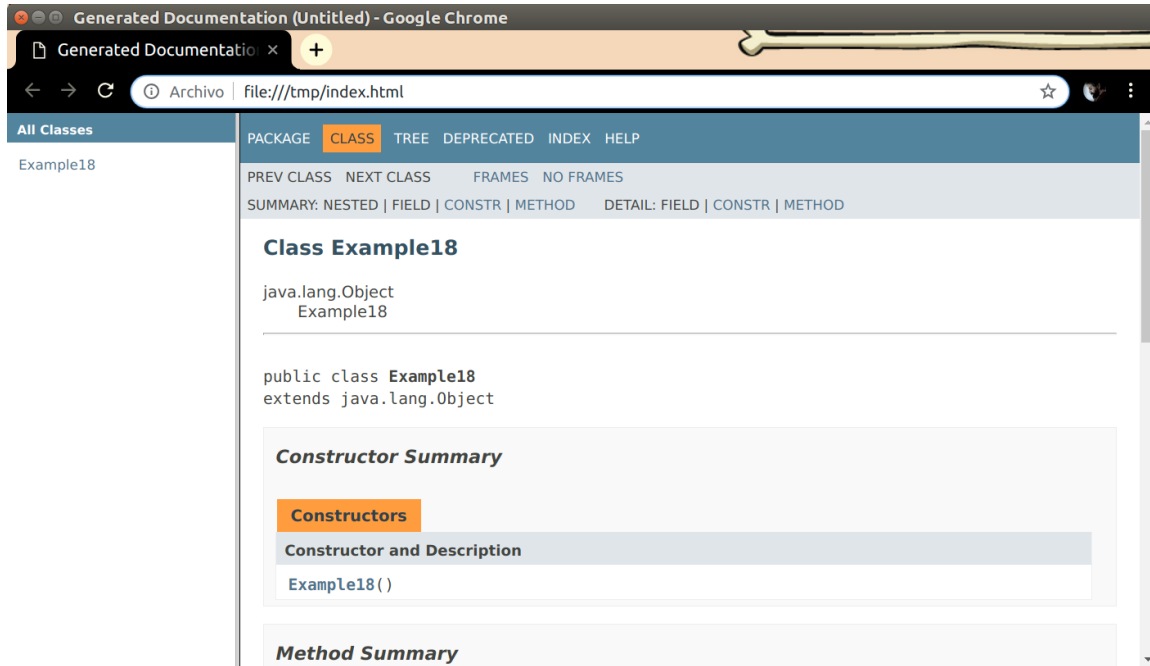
Generated Documentation (Untitled) - Google Chrome

Generated Documentatio ×

Archivo | file:///tmp/index.html

All Classes

Example18

PACKAGE CLASS TREE DEPRECATED INDEX HELP

PREV CLASS NEXT CLASS FRAMES NO FRAMES

SUMMARY: NESTED | FIELD | CONSTR | METHOD DETAIL: FIELD | CONSTR | METHOD

Class Example18

java.lang.Object
Example18

public class **Example18**
extends java.lang.Object

Constructor Summary

Constructors

| Constructor and Description |
|---|
| Example18() |

Method Summary